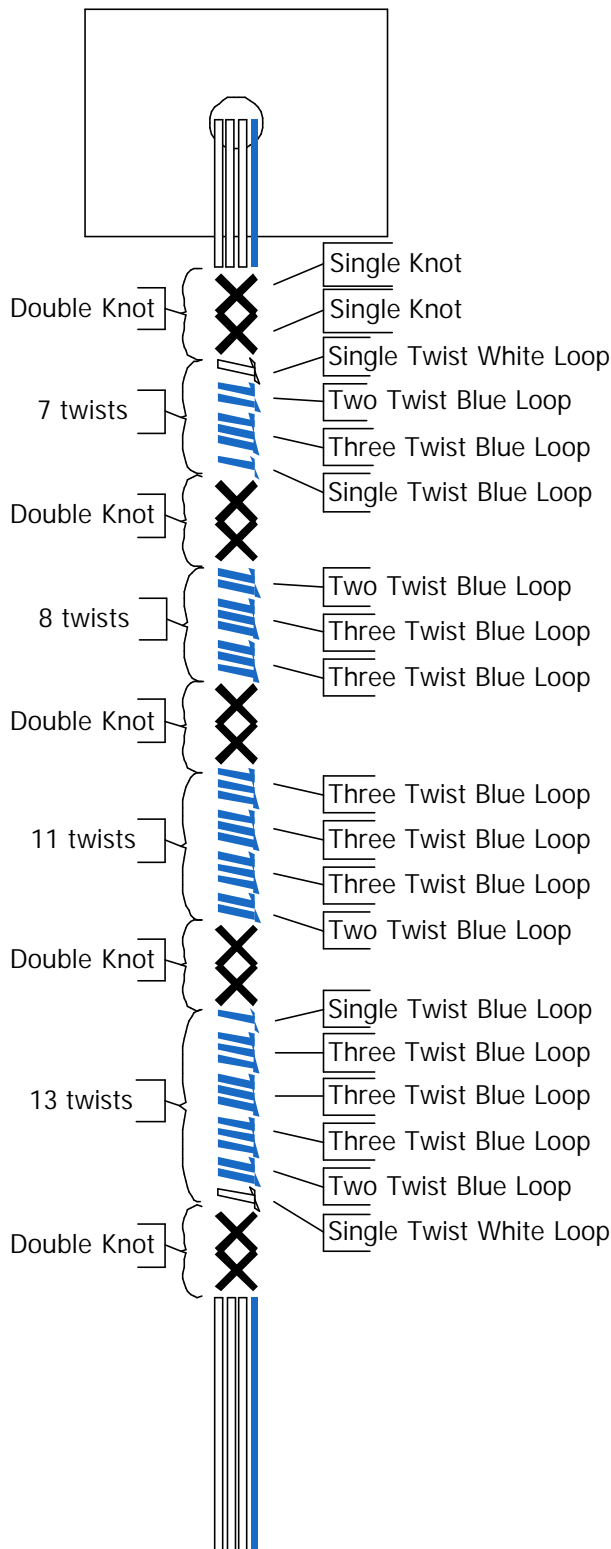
Double Knot
Single Knot
Single Knot
7 twists
Single Twist White Loop
Two Twist Blue Loop
Three Twist Blue Loop
Single Twist Blue Loop
Double Knot
8 twists
Two Twist Blue Loop
Three Twist Blue Loop
Three Twist Blue Loop
Double Knot
11 twists
Three Twist Blue Loop
Three Twist Blue Loop
Three Twist Blue Loop
Two Twist Blue Loop
Double Knot
13 twists
Single Twist Blue Loop
Three Twist Blue Loop
Three Twist Blue Loop
Three Twist Blue Loop
Two Twist Blue Loop
Single Twist White Loop
Double Knot